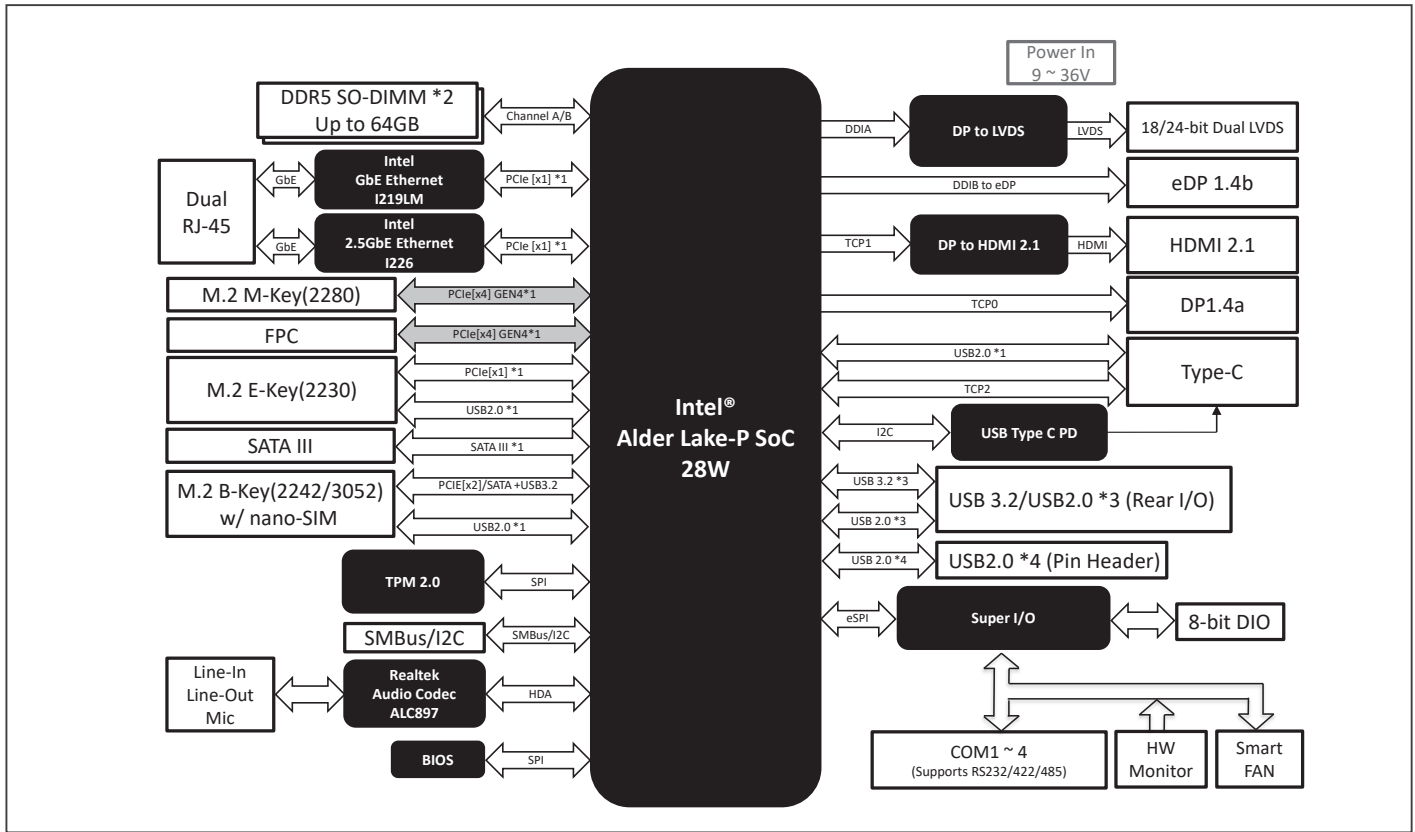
Power In
9 ~ 36V

DDR5 SO-DIMM *2
Up to 64GB

Channel A/B

Dual
RJ-45

GbE

Intel
GbE Ethernet
I219LM

PCIe [x1] *1

GbE

Intel
2.5GbE Ethernet
I226

PCIe [x1] *1

M.2 M-Key(2280)

PCIe[x4] GEN4*1

FPC

PCIe[x4] GEN4*1

M.2 E-Key(2230)

PCIe[x1] *1

USB2.0 *1

SATA III

SATA III *1

M.2 B-Key(2242/3052)
w/ nano-SIM

PCIE[x2]/SATA +USB3.2

USB2.0 *1

TPM 2.0

SPI

SMBus/I2C

SMBus/I2C

Line-In
Line-Out
Mic

Realtek
Audio Codec
ALC897

HDA

BIOS

SPI

Intel®
Alder Lake-P SoC
28W

DDIA

DP to LVDS

LVDS

18/24-bit Dual LVDS

DDIB to eDP

eDP 1.4b

TCP1

DP to HDMI 2.1

HDMI

HDMI 2.1

TCP0

DP1.4a

USB2.0 *1

TCP2

Type-C

I2C

USB Type C PD

USB 3.2 *3

USB 2.0 *3

USB 3.2/USB2.0 *3 (Rear I/O)

USB 2.0 *4

USB2.0 *4 (Pin Header)

eSPI

Super I/O

8-bit DIO

COM1 ~ 4
(Supports RS232/422/485)

HW
Monitor

Smart
FAN